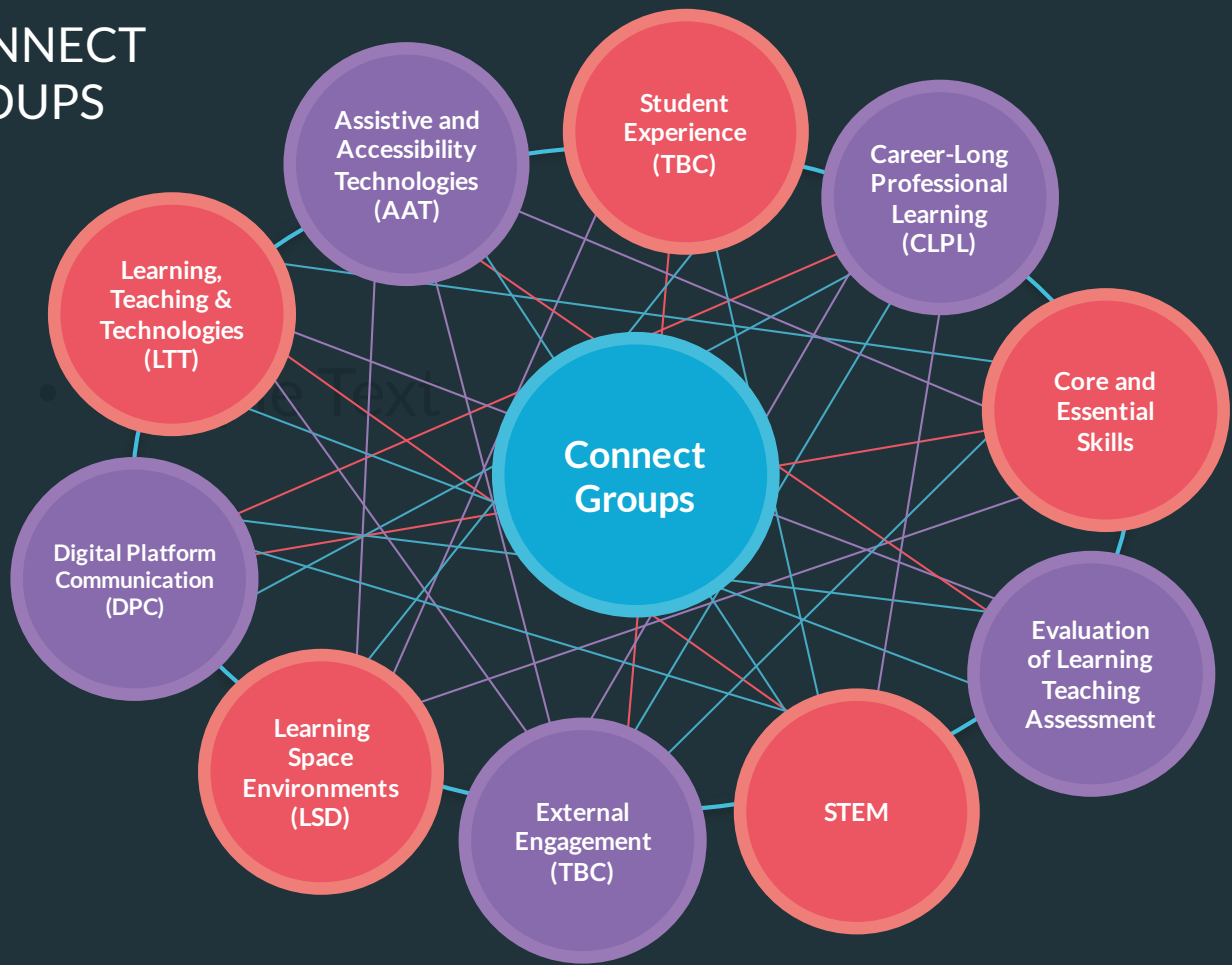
NNECT
OUPS

Assistive and Accessibility Technologies (AAT)

Student Experience (TBC)

Career-Long Professional Learning (CLPL)

Learning, Teaching & Technologies (LTT)

• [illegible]c Text

Connect Groups

Core and Essential Skills

Digital Platform Communication (DPC)

Evaluation of Learning Teaching Assessment

Learning Space Environments (LSD)

External Engagement (TBC)

STEM